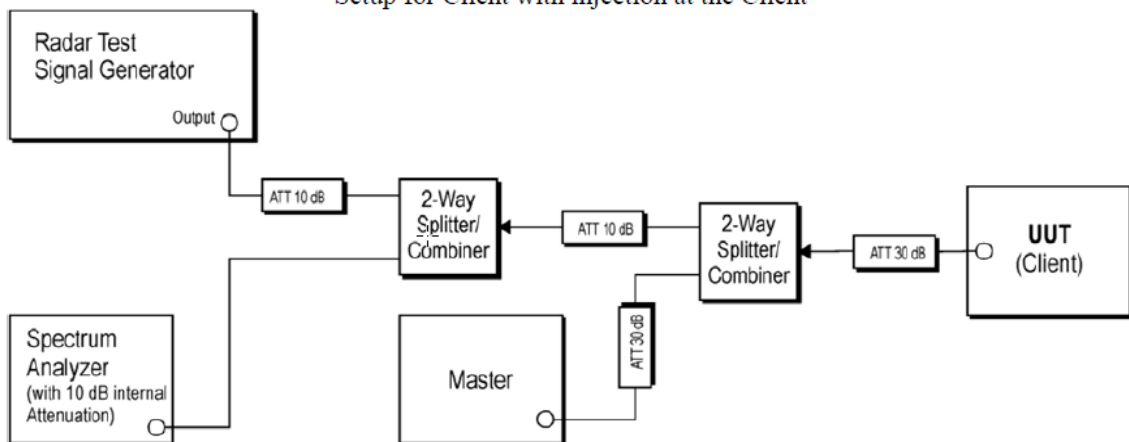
Setup for Client with injection at the Client

Radar Test Signal Generator

Output

ATT 10 dB

2-Way Splitter/ Combiner

ATT 10 dB

2-Way Splitter/ Combiner

ATT 30 dB

UUT (Client)

Spectrum Analyzer (with 10 dB internal Attenuation)

Master

ATT 30 dB